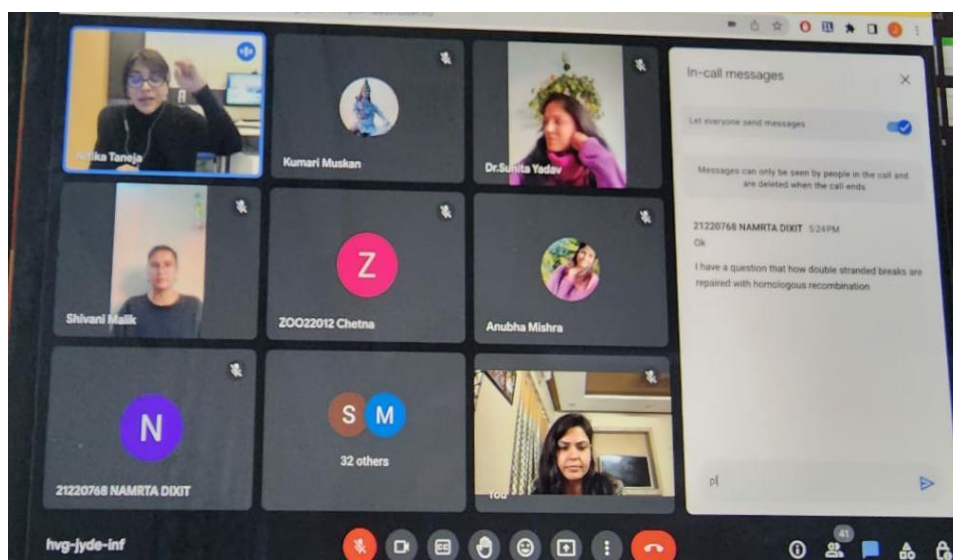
N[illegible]ka Taneja

Kumari Muskan

Dr.Sunita Yadav

Shivani Malik

Z

ZOO22012 Chetna

Anubha Mishra

N

21220768 NAMRTA DIXIT

S M

32 others

You

In-call messages

Let everyone send messages

Messages can only be seen by people in the call and are deleted when the call ends

21220768 NAMRTA DIXIT 5:24PM

Ok

I have a question that how double stranded breaks are repaired with homologous recombination

pl

hvg-jyde-inf

41